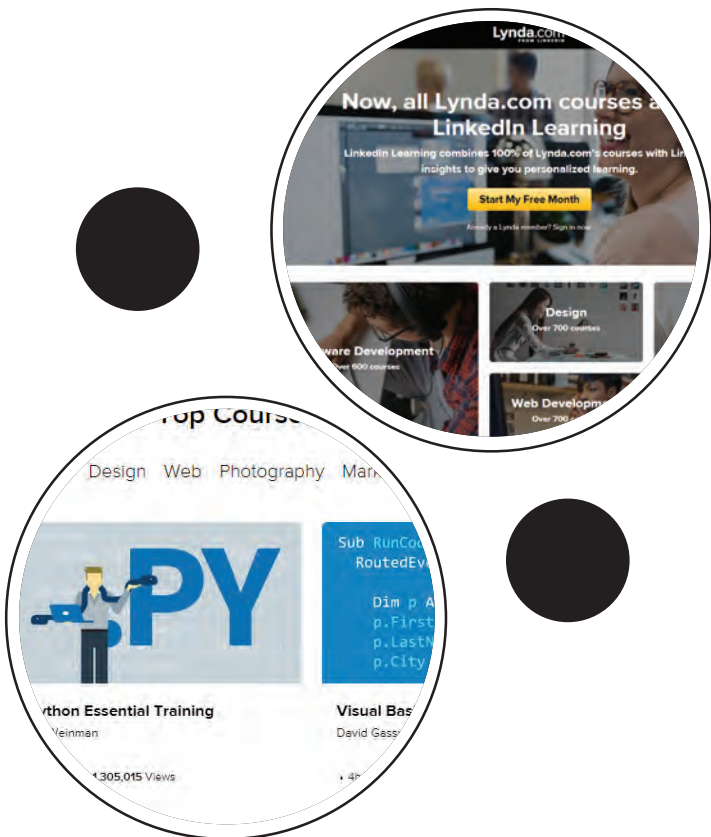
Lynda.com FROM LINKEDIN

Now, all Lynda.com courses a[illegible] LinkedIn Learning

LinkedIn Learning combines 100% of Lynda.com's courses with Lin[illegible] insights to give you personalized learning.

Start My Free Month

Already a Lynda member? Sign in now

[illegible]ware Development
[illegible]ver 600 courses

Design
Over 700 courses

Web Developm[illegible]
Over 700 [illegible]

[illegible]op Course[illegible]

Design Web Photography Mar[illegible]

PY

Sub RunCo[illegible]
RoutedEv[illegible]

Dim p A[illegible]
p.First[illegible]
p.LastN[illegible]
p.City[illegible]

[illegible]ython Essential Training
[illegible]Veinman

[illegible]1,305,015 Views

Visual Bas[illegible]
David Gass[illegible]

4h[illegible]